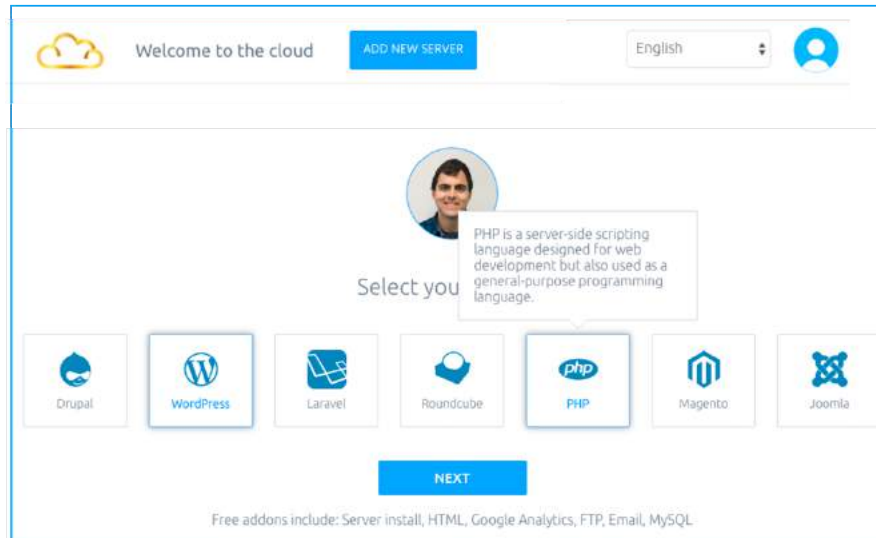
Welcome to the cloud

ADD NEW SERVER

English

PHP is a server-side scripting language designed for web development but also used as a general-purpose programming language.

Select you

Drupal

WordPress

Laravel

Roundcube

php

PHP

Magento

Joomla

NEXT

Free addons include: Server install, HTML, Google Analytics, FTP, Email, MySQL